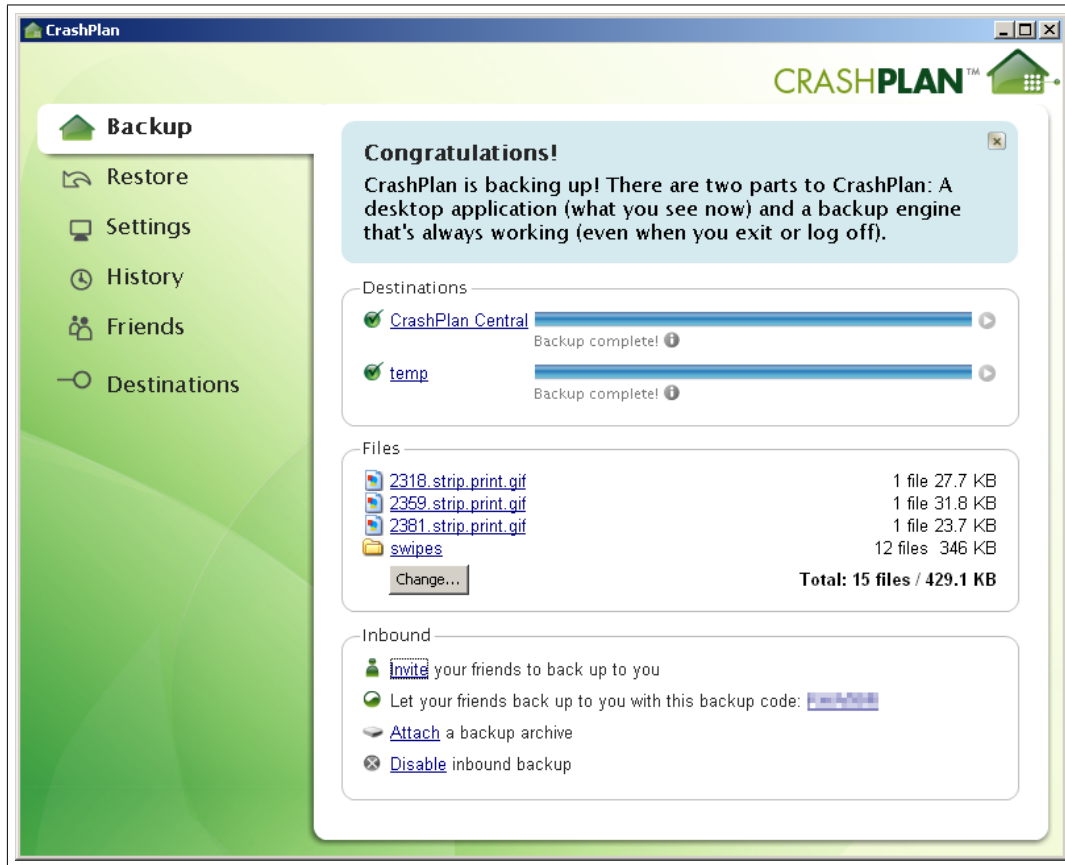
CrashPlan

CRASHPLAN™

Backup
Restore
Settings
History
Friends
Destinations

Congratulations!
CrashPlan is backing up! There are two parts to CrashPlan: A desktop application (what you see now) and a backup engine that's always working (even when you exit or log off).

Destinations
CrashPlan Central
Backup complete!
temp
Backup complete!

Files
2318.strip.print.gif 1 file 27.7 KB
2359.strip.print.gif 1 file 31.8 KB
2381.strip.print.gif 1 file 23.7 KB
swipes 12 files 346 KB
Change...
Total: 15 files / 429.1 KB

Inbound
Invite your friends to back up to you
Let your friends back up to you with this backup code: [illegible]
Attach a backup archive
Disable inbound backup